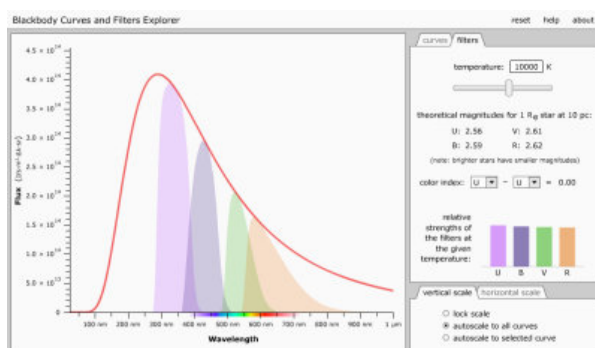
Blackbody Curves and Filters Explorer

reset help about

curves filters

temperature: 10000 K

theoretical magnitudes for 1 $R_\odot$ star at 10 pc:

U: 2.56 V: 2.61
B: 2.59 R: 2.62

(note: brighter stars have smaller magnitudes)

color index: U − U = 0.00

relative strengths of the filters at the given temperature:

U B V R

vertical scale horizontal scale

lock scale
autoscale to all curves
autoscale to selected curve

Flux

$4.5 \times 10^{16}$
$4.0 \times 10^{16}$
$3.5 \times 10^{16}$
$3.0 \times 10^{16}$
$2.5 \times 10^{16}$
$2.0 \times 10^{16}$
$1.5 \times 10^{16}$
$1.0 \times 10^{16}$
$5.0 \times 10^{15}$
0

100 nm 200 nm 300 nm 400 nm 500 nm 600 nm 700 nm 800 nm 900 nm 1 μm

Wavelength